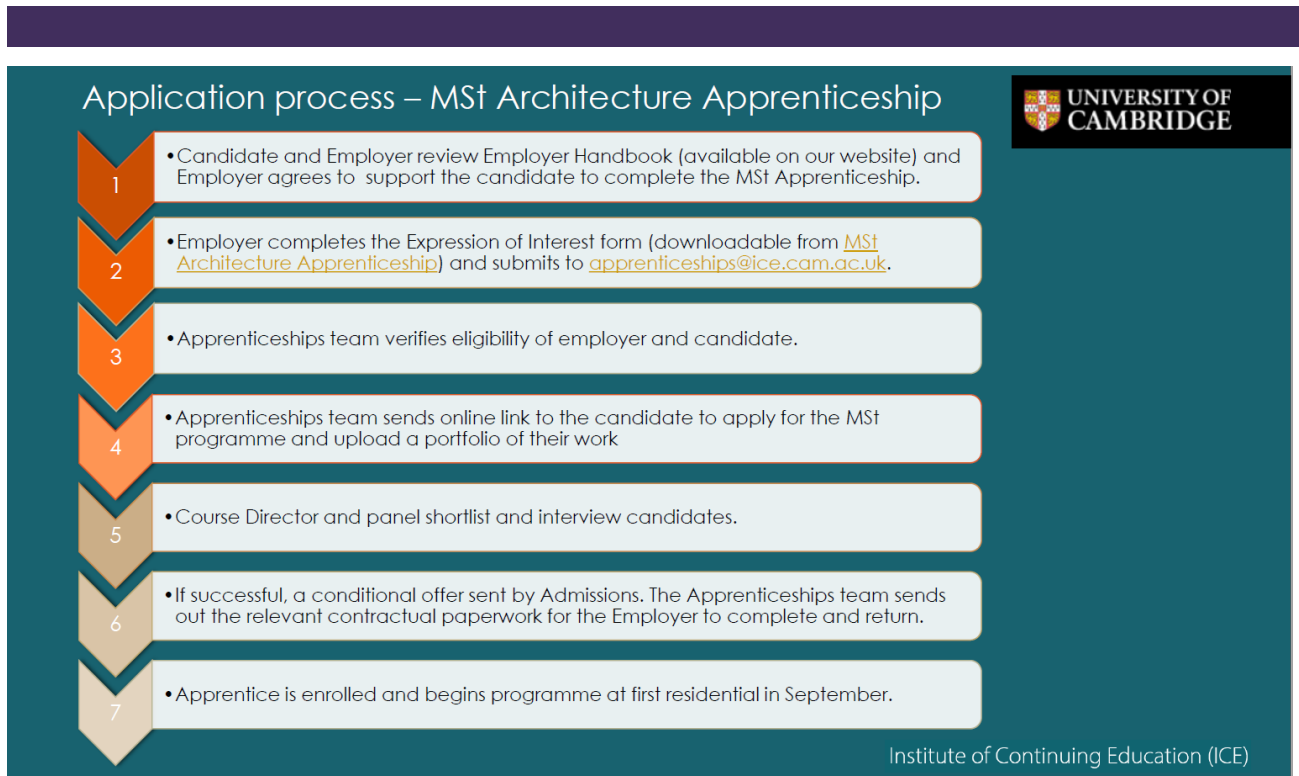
Application process – MSt Architecture Apprenticeship

UNIVERSITY OF CAMBRIDGE

1

•Candidate and Employer review Employer Handbook (available on our website) and Employer agrees to support the candidate to complete the MSt Apprenticeship.

2

•Employer completes the Expression of Interest form (downloadable from MSt Architecture Apprenticeship) and submits to apprenticeships@ice.cam.ac.uk.

3

•Apprenticeships team verifies eligibility of employer and candidate.

4

•Apprenticeships team sends online link to the candidate to apply for the MSt programme and upload a portfolio of their work

5

•Course Director and panel shortlist and interview candidates.

6

•If successful, a conditional offer sent by Admissions. The Apprenticeships team sends out the relevant contractual paperwork for the Employer to complete and return.

7

•Apprentice is enrolled and begins programme at first residential in September.

Institute of Continuing Education (ICE)